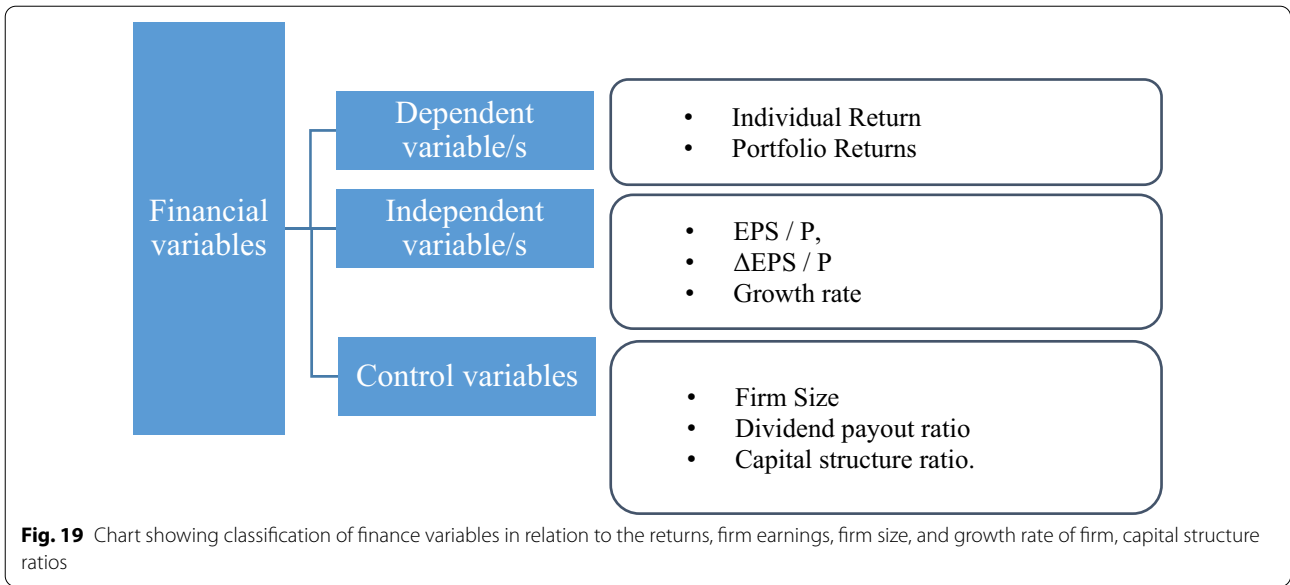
Financial variables

Dependent variable/s

- Individual Return
- Portfolio Returns

Independent variable/s

- EPS / P,
- $\Delta$EPS / P
- Growth rate

Control variables

- Firm Size
- Dividend payout ratio
- Capital structure ratio.

**Fig. 19** Chart showing classification of finance variables in relation to the returns, firm earnings, firm size, and growth rate of firm, capital structure ratios